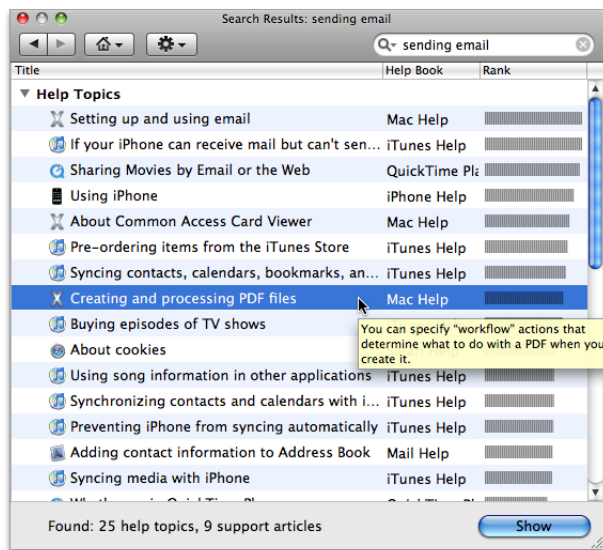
Search Results: sending email

sending email

| Title | Help Book | Rank |
|---|---|---|
| ▼ Help Topics | | |
| Setting up and using email | Mac Help | |
| If your iPhone can receive mail but can't sen... | iTunes Help | |
| Sharing Movies by Email or the Web | QuickTime Pla | |
| Using iPhone | iPhone Help | |
| About Common Access Card Viewer | Mac Help | |
| Pre-ordering items from the iTunes Store | iTunes Help | |
| Syncing contacts, calendars, bookmarks, an... | iTunes Help | |
| Creating and processing PDF files | Mac Help | |
| Buying episodes of TV shows | | |
| About cookies | | |
| Using song information in other applications | iTunes Help | |
| Synchronizing contacts and calendars with i... | iTunes Help | |
| Preventing iPhone from syncing automatically | iTunes Help | |
| Adding contact information to Address Book | Mail Help | |
| Syncing media with iPhone | iTunes Help | |

You can specify "workflow" actions that determine what to do with a PDF when you create it.

Found: 25 help topics, 9 support articles

Show